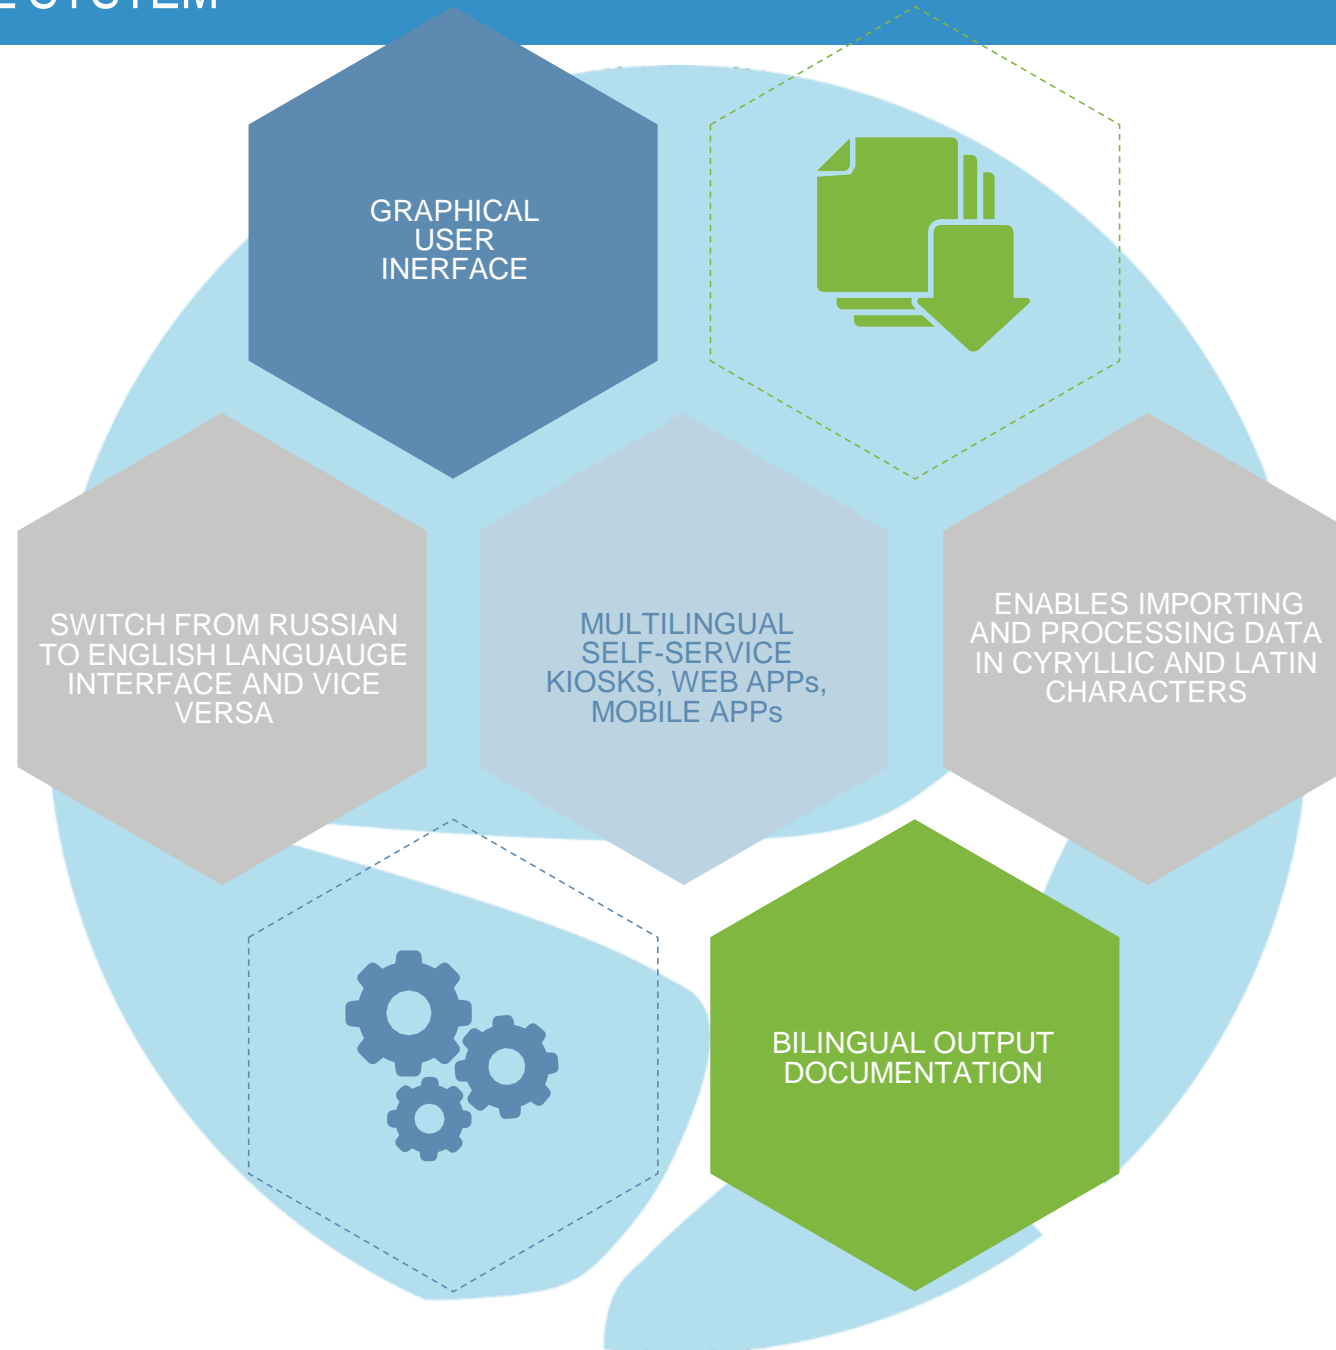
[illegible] SYSTEM

GRAPHICAL USER INERFACE

SWITCH FROM RUSSIAN TO ENGLISH LANGUAUGE INTERFACE AND VICE VERSA

MULTILINGUAL SELF-SERVICE KIOSKS, WEB APPs, MOBILE APPs

ENABLES IMPORTING AND PROCESSING DATA IN CYRYLLIC AND LATIN CHARACTERS

BILINGUAL OUTPUT DOCUMENTATION